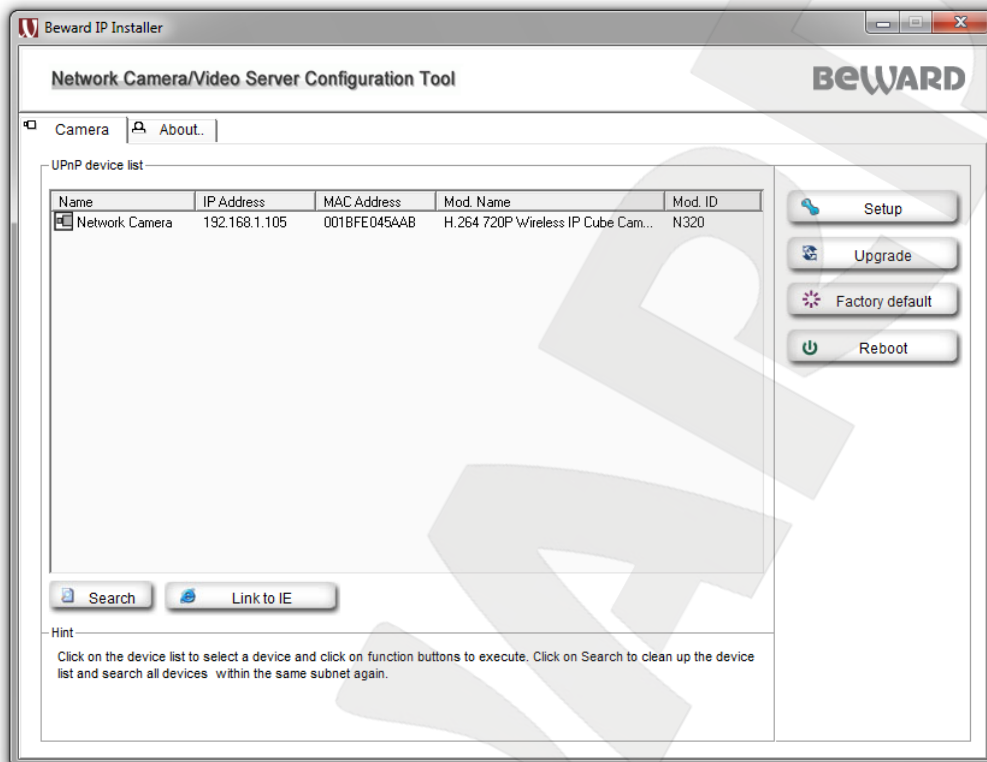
Beward IP Installer

Network Camera/Video Server Configuration Tool

BEWARD

Camera About..

UPnP device list

| Name | IP Address | MAC Address | Mod. Name | Mod. ID |
|---|---|---|---|---|
| Network Camera | 192.168.1.105 | 001BFE045AAB | H.264 720P Wireless IP Cube Cam... | N320 |

Setup

Upgrade

Factory default

Reboot

Search

Link to IE

Hint

Click on the device list to select a device and click on function buttons to execute. Click on Search to clean up the device list and search all devices within the same subnet again.